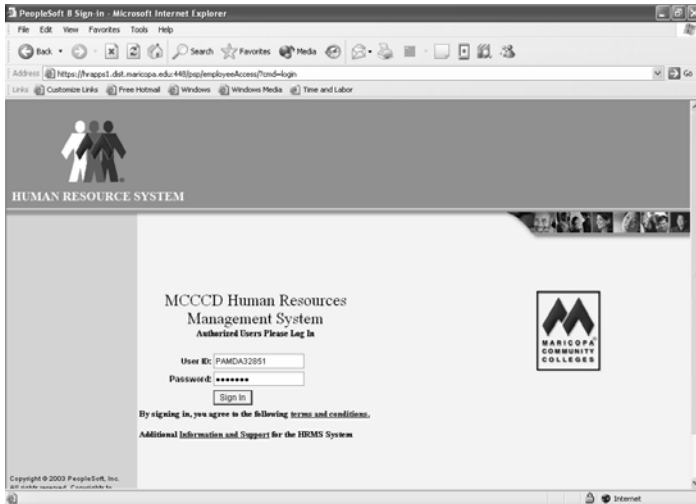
PeopleSoft 8 Sign-in - Microsoft Internet Explorer

File Edit View Favorites Tools Help

Back Search Favorites Media

Address https://hrapps1.dist.maricopa.edu:448/psp/employeeAccess/?cmd=login Go

Links Customize Links Free Hotmail Windows Windows Media Time and Labor

HUMAN RESOURCE SYSTEM

MCCCD Human Resources Management System

Authorized Users Please Log In

User ID: PAMDA32851

Password: •••••••

Sign In

By signing in, you agree to the following terms and conditions.

Additional Information and Support for the HRMS System

MARICOPA COMMUNITY COLLEGES

Copyright © 2003 PeopleSoft, Inc. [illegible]

Internet